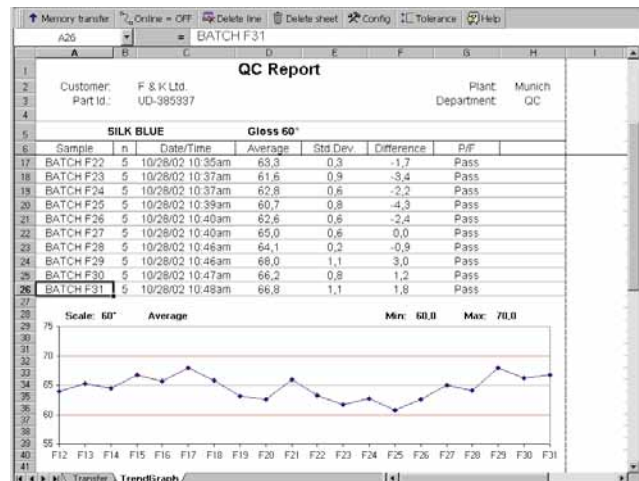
Memory transfer | Online = OFF | Delete line | Delete sheet | Config | Tolerance | Help

A26 = BATCH F31

QC Report

Customer: F & K Ltd.
Part Id.: UD-385337
Plant: Munich
Department: QC

SILK BLUE Gloss 60°

| Sample | n | Date/Time | Average | Std.Dev. | Difference | P/F |
|---|---|---|---|---|---|---|
| BATCH F22 | 5 | 10/28/02 10:35am | 63,3 | 0,3 | -1,7 | Pass |
| BATCH F23 | 5 | 10/28/02 10:37am | 61,6 | 0,9 | -3,4 | Pass |
| BATCH F24 | 5 | 10/28/02 10:37am | 62,8 | 0,6 | -2,2 | Pass |
| BATCH F25 | 5 | 10/28/02 10:39am | 60,7 | 0,8 | -4,3 | Pass |
| BATCH F26 | 5 | 10/28/02 10:40am | 62,6 | 0,6 | -2,4 | Pass |
| BATCH F27 | 5 | 10/28/02 10:40am | 65,0 | 0,6 | 0,0 | Pass |
| BATCH F28 | 5 | 10/28/02 10:46am | 64,1 | 0,2 | -0,9 | Pass |
| BATCH F29 | 5 | 10/28/02 10:46am | 68,0 | 1,1 | 3,0 | Pass |
| BATCH F30 | 5 | 10/28/02 10:47am | 66,2 | 0,8 | 1,2 | Pass |
| BATCH F31 | 5 | 10/28/02 10:48am | 66,8 | 1,1 | 1,8 | Pass |

Scale: 60° Average Min: 60,0 Max: 70,0

75
70
65
60
55

F12 F13 F14 F15 F16 F17 F18 F19 F20 F21 F22 F23 F24 F25 F26 F27 F28 F29 F30 F31

Transfer TrendGraph